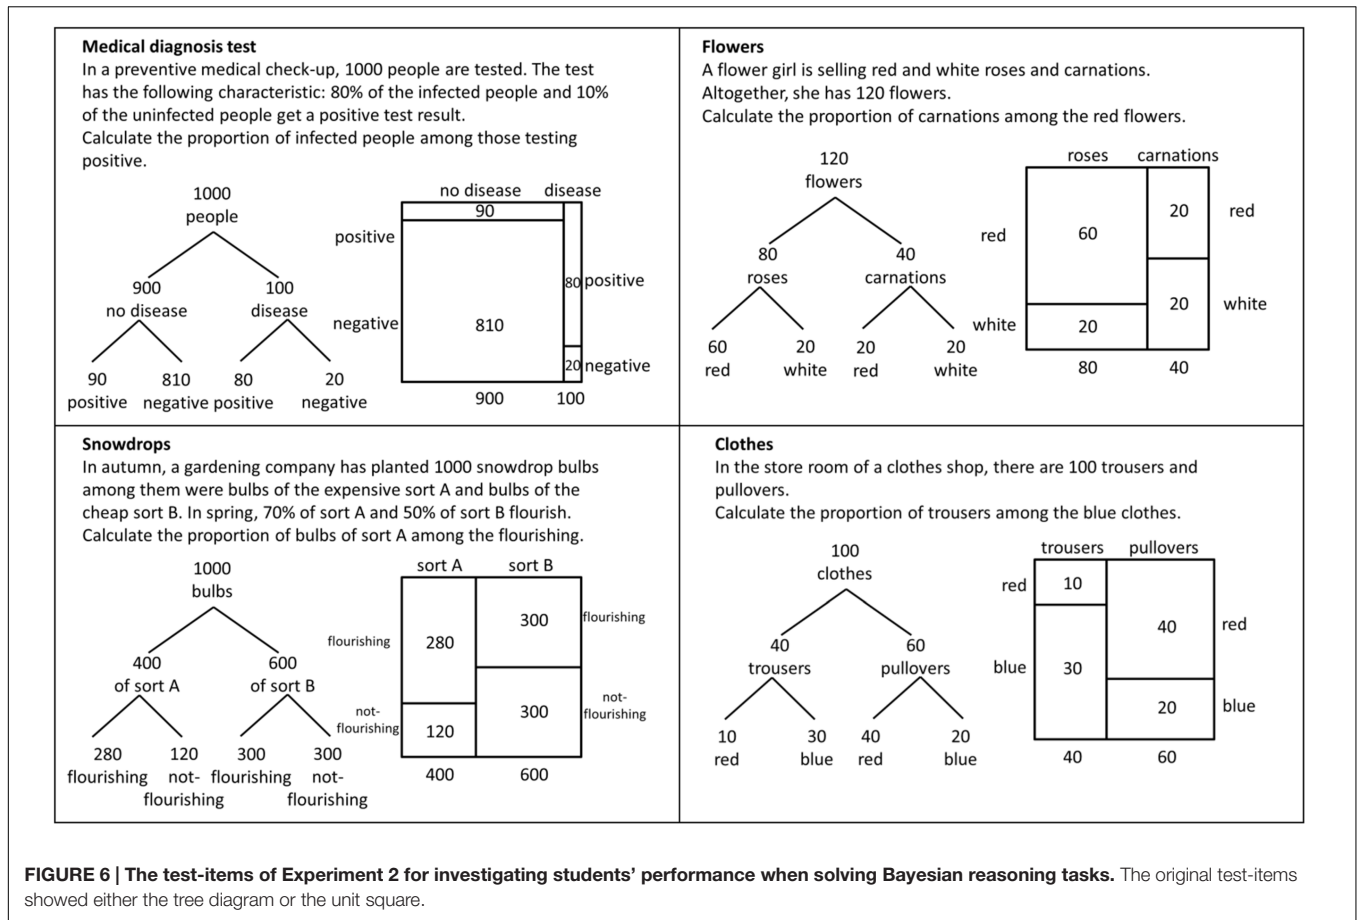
**Medical diagnosis test**
In a preventive medical check-up, 1000 people are tested. The test has the following characteristic: 80% of the infected people and 10% of the uninfected people get a positive test result.
Calculate the proportion of infected people among those testing positive.

1000 people
900 no disease
100 disease
90 positive
810 negative
80 positive
20 negative

no disease
disease
90
positive
80 positive
negative
810
20 negative
900
100

**Flowers**
A flower girl is selling red and white roses and carnations.
Altogether, she has 120 flowers.
Calculate the proportion of carnations among the red flowers.

120 flowers
80 roses
40 carnations
60 red
20 white
20 red
20 white

roses
carnations
20
red
red
60
20
white
white
20
80
40

**Snowdrops**
In autumn, a gardening company has planted 1000 snowdrop bulbs among them were bulbs of the expensive sort A and bulbs of the cheap sort B. In spring, 70% of sort A and 50% of sort B flourish.
Calculate the proportion of bulbs of sort A among the flourishing.

1000 bulbs
400 of sort A
600 of sort B
280 flourishing
120 not-flourishing
300 flourishing
300 not-flourishing

sort A
sort B
300
flourishing
flourishing
280
not-flourishing
300
not-flourishing
120
400
600

**Clothes**
In the store room of a clothes shop, there are 100 trousers and pullovers.
Calculate the proportion of trousers among the blue clothes.

100 clothes
40 trousers
60 pullovers
10 red
30 blue
40 red
20 blue

trousers
pullovers
red
10
40
red
blue
30
20
blue
40
60

**FIGURE 6 | The test-items of Experiment 2 for investigating students' performance when solving Bayesian reasoning tasks.** The original test-items showed either the tree diagram or the unit square.